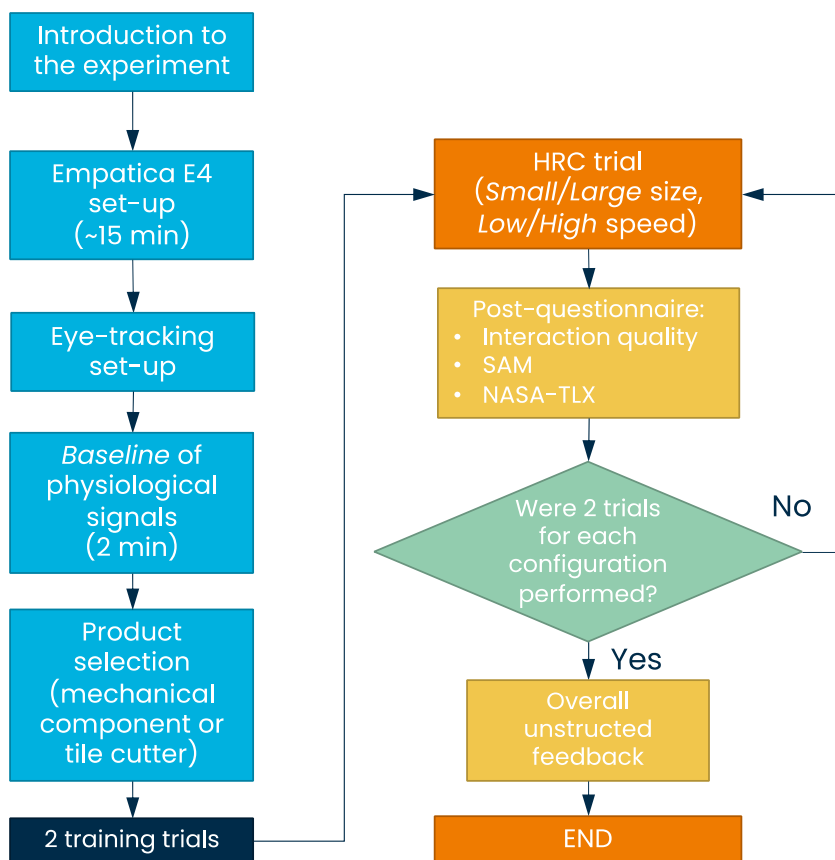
Introduction to the experiment

Empatica E4 set-up (~15 min)

Eye-tracking set-up

*Baseline* of physiological signals (2 min)

Product selection (mechanical component or tile cutter)

2 training trials

HRC trial (*Small*/*Large* size, *Low*/*High* speed)

Post-questionnaire:
- Interaction quality
- SAM
- NASA-TLX

Were 2 trials for each configuration performed?

No

Yes

Overall unstructed feedback

END